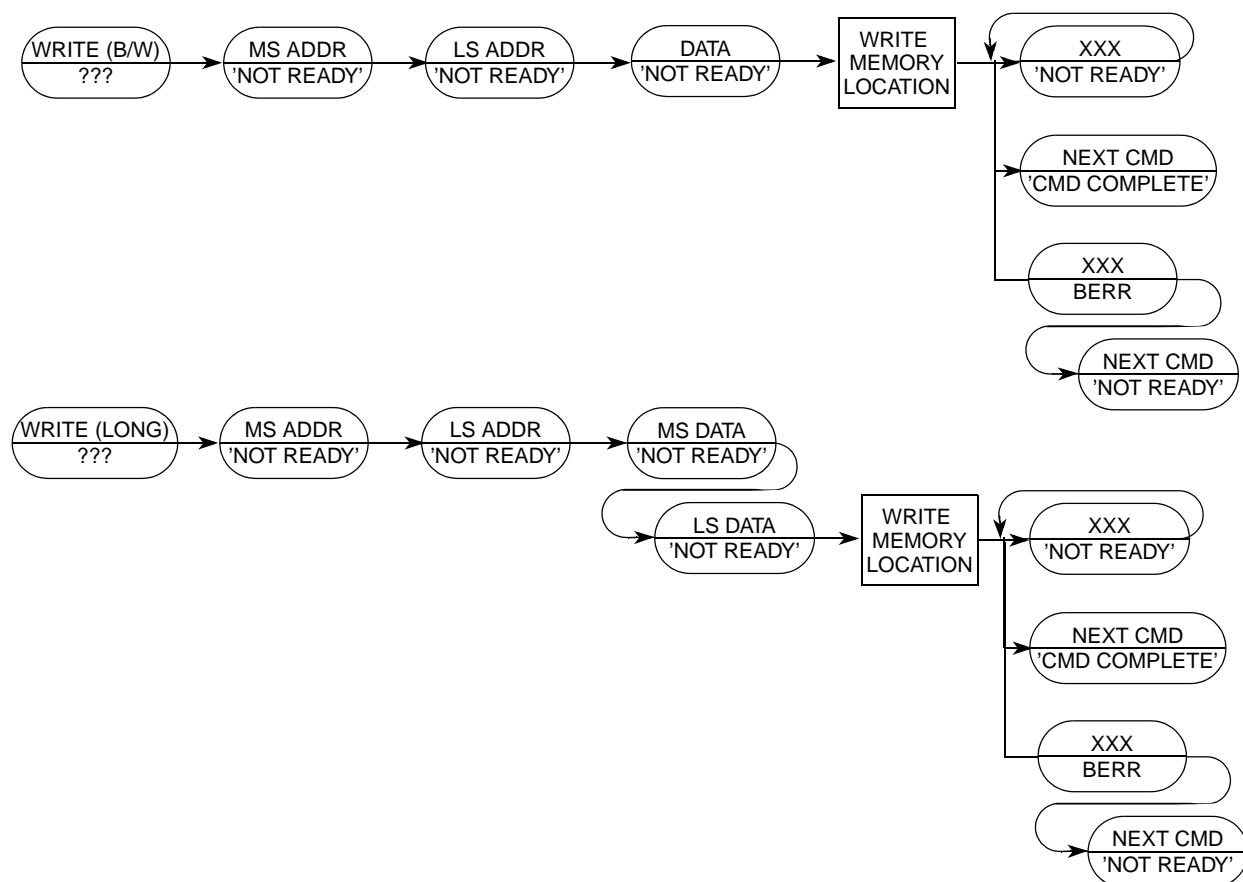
WRITE (B/W)
???

MS ADDR
'NOT READY'

LS ADDR
'NOT READY'

DATA
'NOT READY'

WRITE MEMORY LOCATION

XXX
'NOT READY'

NEXT CMD
'CMD COMPLETE'

XXX
BERR

NEXT CMD
'NOT READY'

WRITE (LONG)
???

MS ADDR
'NOT READY'

LS ADDR
'NOT READY'

MS DATA
'NOT READY'

LS DATA
'NOT READY'

WRITE MEMORY LOCATION

XXX
'NOT READY'

NEXT CMD
'CMD COMPLETE'

XXX
BERR

NEXT CMD
'NOT READY'